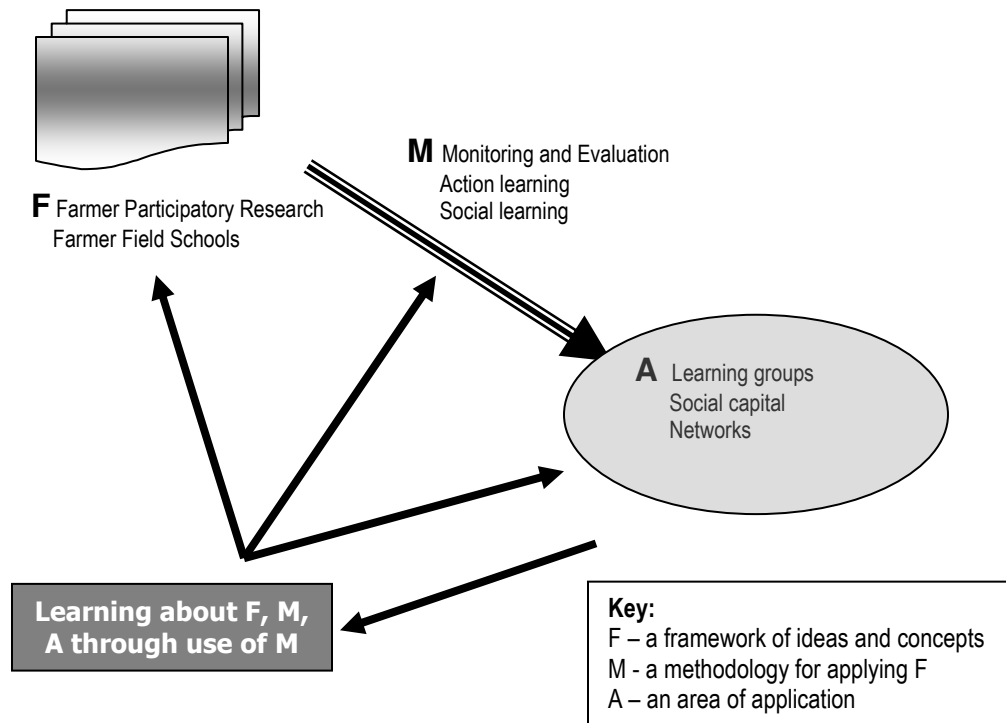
**M** Monitoring and Evaluation
Action learning
Social learning

**F** Farmer Participatory Research
Farmer Field Schools

**A** Learning groups
Social capital
Networks

Learning about F, M, A through use of M

Key:
F – a framework of ideas and concepts
M - a methodology for applying F
A – an area of application